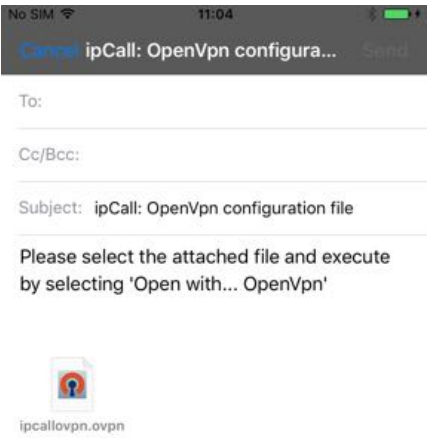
No SIM 11:04

Cancel ipCall: OpenVpn configura... Send

To:

Cc/Bcc:

Subject: ipCall: OpenVpn configuration file

Please select the attached file and execute by selecting 'Open with... OpenVpn'

ipcallovpn.ovpn